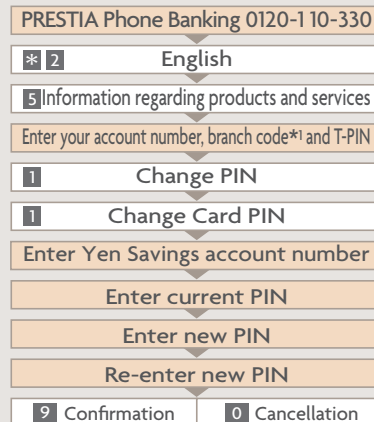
PRESTIA Phone Banking 0120-110-330

＊ 2 English

5 Information regarding products and services

Enter your account number, branch code*1 and T-PIN

1 Change PIN

1 Change Card PIN

Enter Yen Savings account number

Enter current PIN

Enter new PIN

Re-enter new PIN

9 Confirmation

0 Cancellation